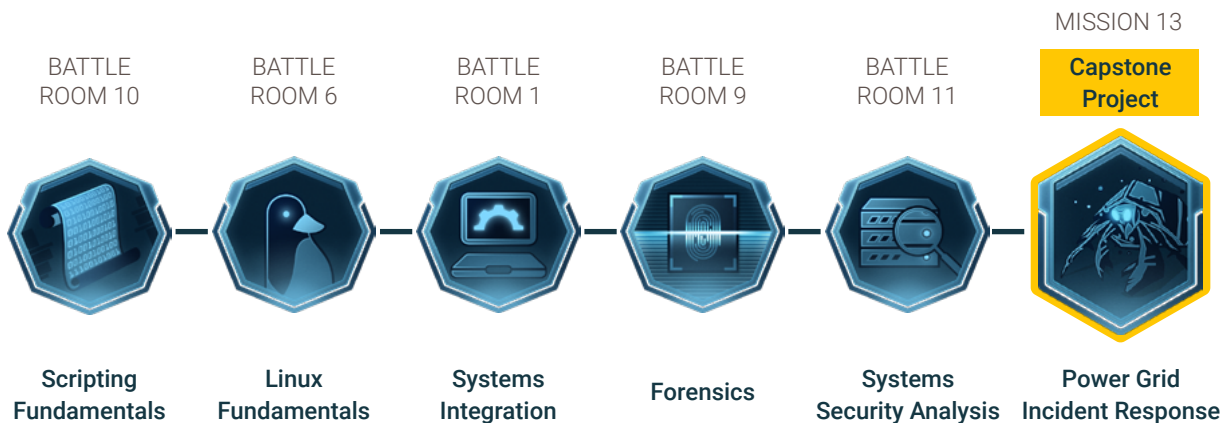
BATTLE ROOM 10

Scripting Fundamentals

BATTLE ROOM 6

Linux Fundamentals

BATTLE ROOM 1

Systems Integration

BATTLE ROOM 9

Forensics

BATTLE ROOM 11

Systems Security Analysis

MISSION 13

Capstone Project

Power Grid Incident Response